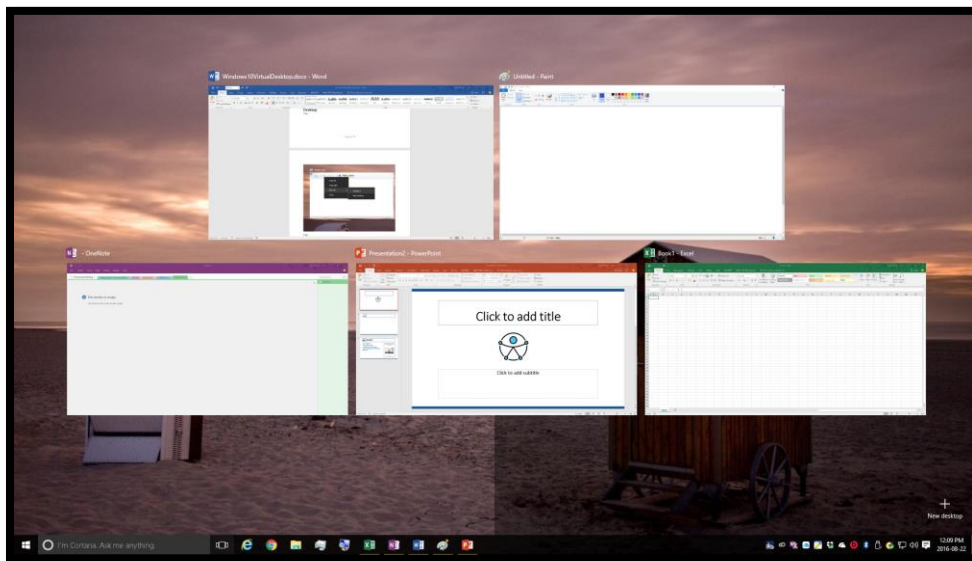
Windows10VirtualDesktops.docx - Word

Untitled - Paint

- OneNote

Presentation2 - PowerPoint

Book1 - Excel

Click to add title

Click to add subtitle

New desktop

I'm Cortana. Ask me anything.

12:09 PM
2016-08-22